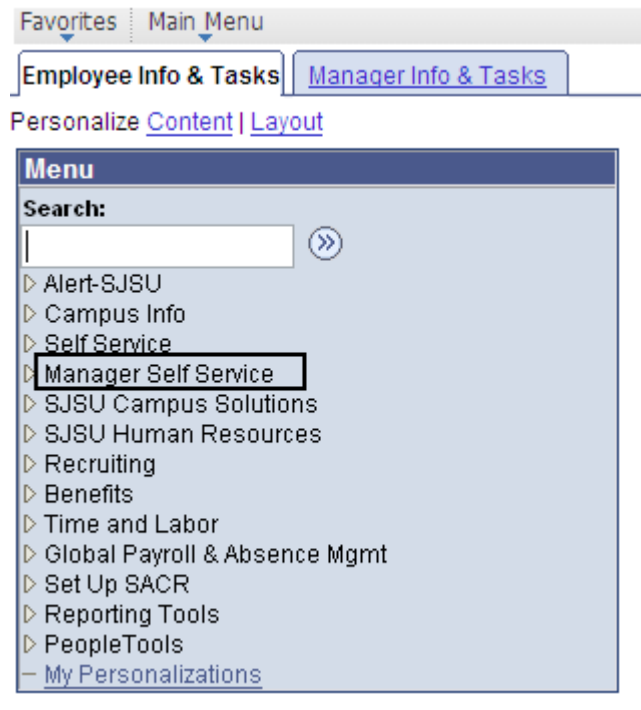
Favorites | Main Menu

Employee Info & Tasks | Manager Info & Tasks

Personalize Content | Layout

Menu

Search:

Alert-SJSU
Campus Info
Self Service
Manager Self Service
SJSU Campus Solutions
SJSU Human Resources
Recruiting
Benefits
Time and Labor
Global Payroll & Absence Mgmt
Set Up SACR
Reporting Tools
PeopleTools
My Personalizations